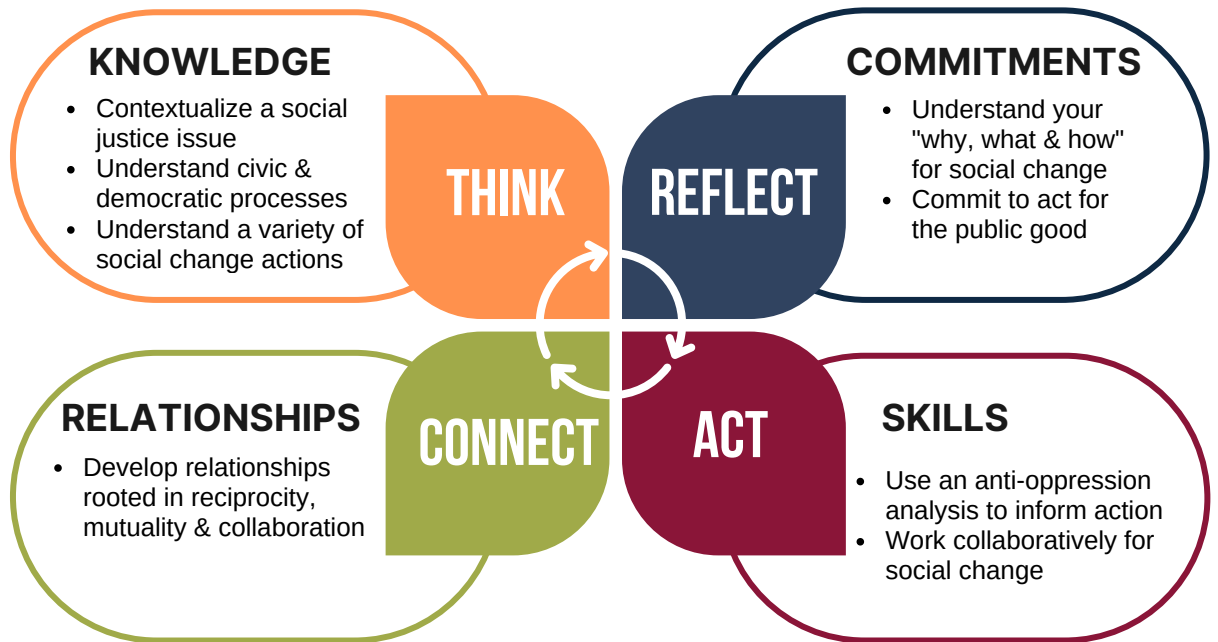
KNOWLEDGE

- Contextualize a social justice issue
- Understand civic & democratic processes
- Understand a variety of social change actions

THINK

REFLECT

COMMITMENTS

- Understand your "why, what & how" for social change
- Commit to act for the public good

RELATIONSHIPS

- Develop relationships rooted in reciprocity, mutuality & collaboration

CONNECT

ACT

SKILLS

- Use an anti-oppression analysis to inform action
- Work collaboratively for social change